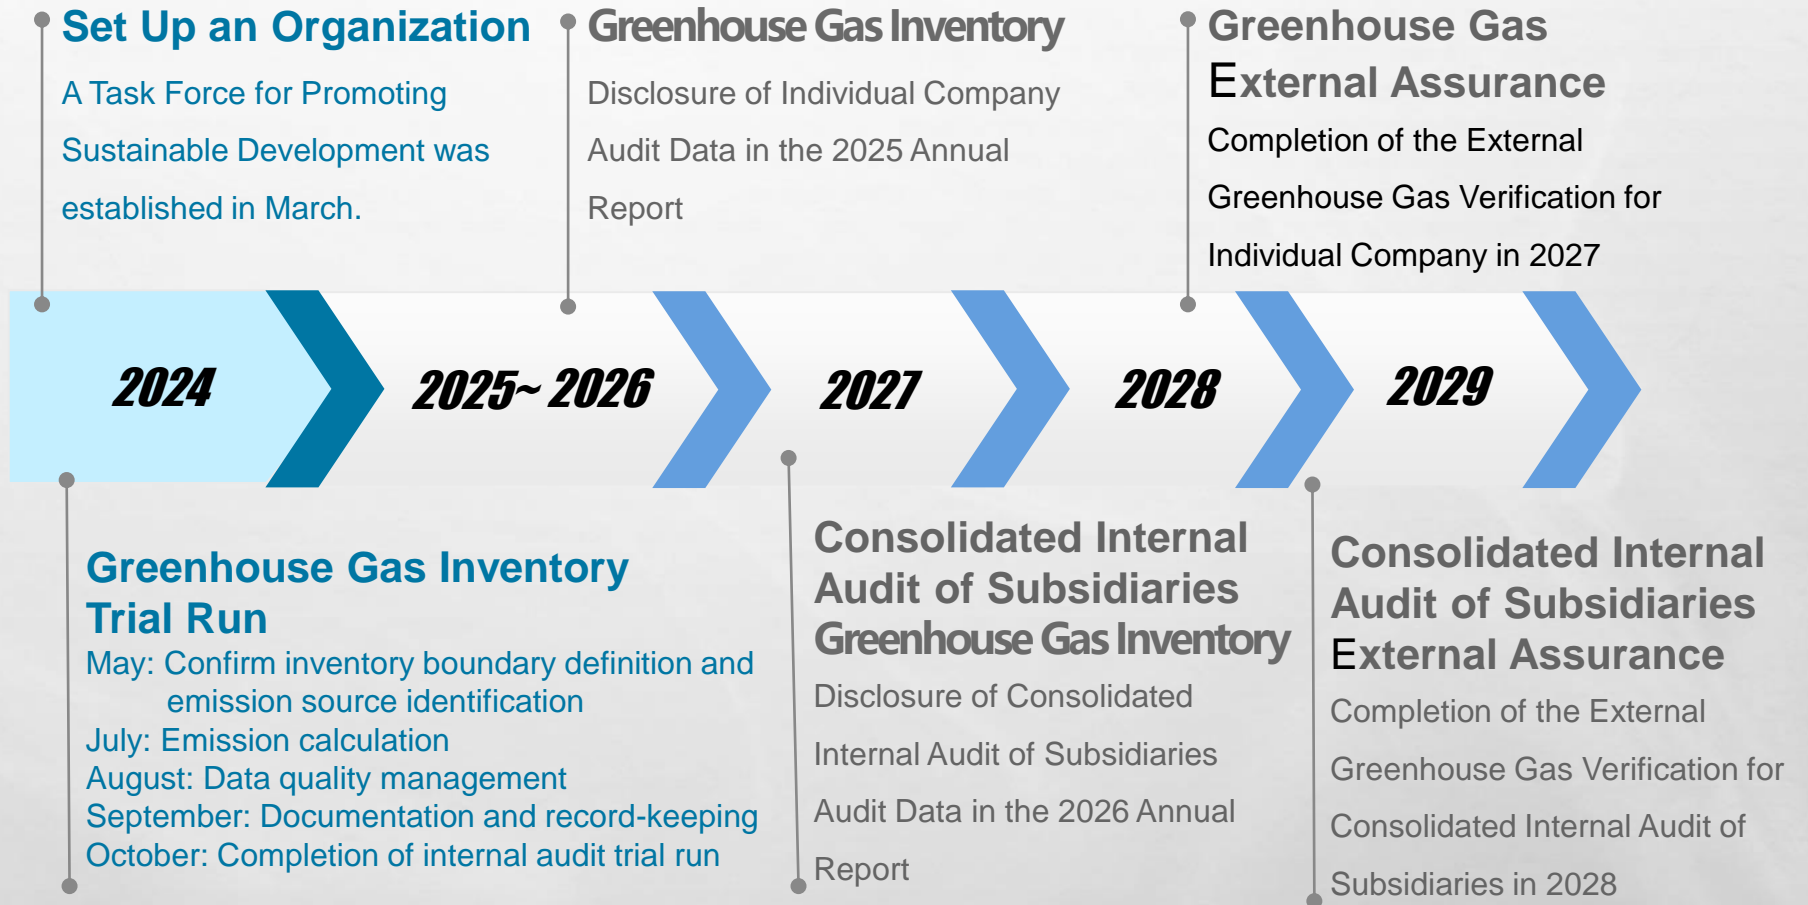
Set Up an Organization

A Task Force for Promoting Sustainable Development was established in March.

Greenhouse Gas Inventory

Disclosure of Individual Company Audit Data in the 2025 Annual Report

Greenhouse Gas External Assurance

Completion of the External Greenhouse Gas Verification for Individual Company in 2027

2024

2025~ 2026

2027

2028

2029

Greenhouse Gas Inventory Trial Run

May: Confirm inventory boundary definition and emission source identification
July: Emission calculation
August: Data quality management
September: Documentation and record-keeping
October: Completion of internal audit trial run

Consolidated Internal Audit of Subsidiaries Greenhouse Gas Inventory

Disclosure of Consolidated Internal Audit of Subsidiaries Audit Data in the 2026 Annual Report

Consolidated Internal Audit of Subsidiaries External Assurance

Completion of the External Greenhouse Gas Verification for Consolidated Internal Audit of Subsidiaries in 2028